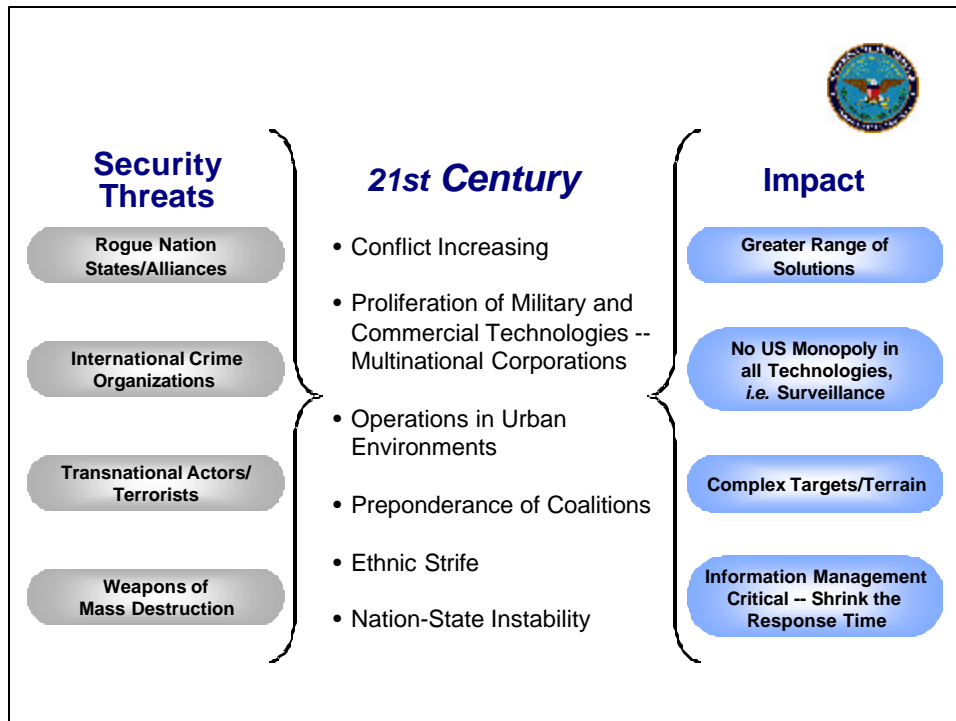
Security Threats

Rogue Nation States/Alliances

International Crime Organizations

Transnational Actors/ Terrorists

Weapons of Mass Destruction

21st Century

• Conflict Increasing

• Proliferation of Military and Commercial Technologies -- Multinational Corporations

• Operations in Urban Environments

• Preponderance of Coalitions

• Ethnic Strife

• Nation-State Instability

Impact

Greater Range of Solutions

No US Monopoly in all Technologies, *i.e.* Surveillance

Complex Targets/Terrain

Information Management Critical -- Shrink the Response Time